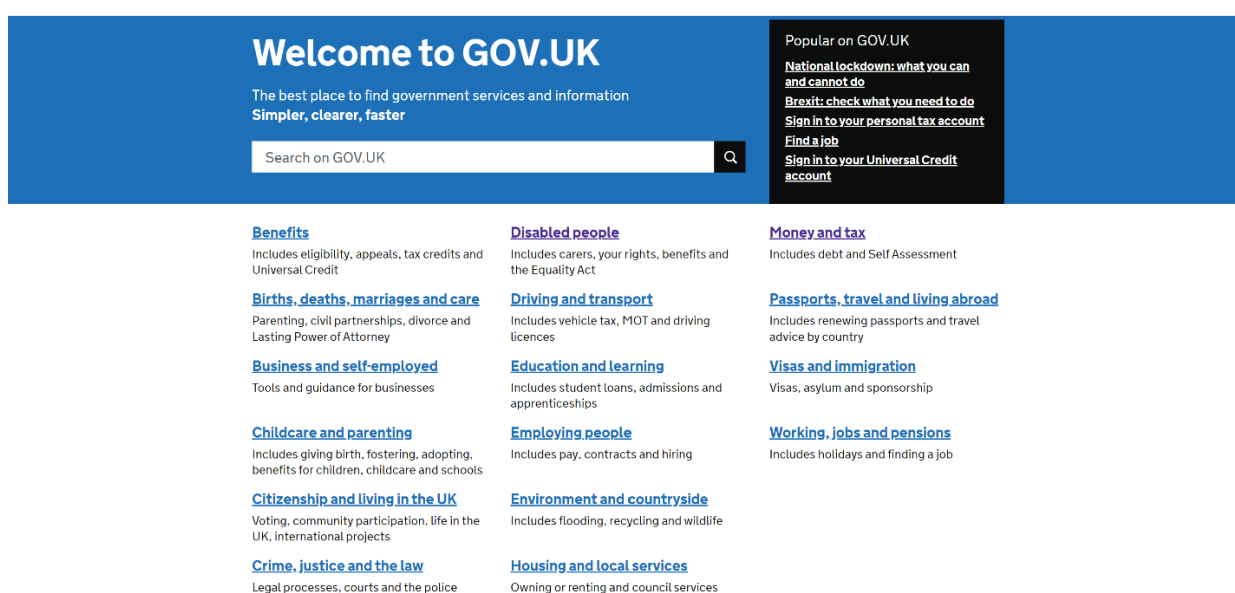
Welcome to GOV.UK

The best place to find government services and information
**Simpler, clearer, faster**

Search on GOV.UK

Popular on GOV.UK

National lockdown: what you can and cannot do

Brexit: check what you need to do

Sign in to your personal tax account

Find a job

Sign in to your Universal Credit account

Benefits
Includes eligibility, appeals, tax credits and Universal Credit

Births, deaths, marriages and care
Parenting, civil partnerships, divorce and Lasting Power of Attorney

Business and self-employed
Tools and guidance for businesses

Childcare and parenting
Includes giving birth, fostering, adopting, benefits for children, childcare and schools

Citizenship and living in the UK
Voting, community participation, life in the UK, international projects

Crime, justice and the law
Legal processes, courts and the police

Disabled people
Includes carers, your rights, benefits and the Equality Act

Driving and transport
Includes vehicle tax, MOT and driving licences

Education and learning
Includes student loans, admissions and apprenticeships

Employing people
Includes pay, contracts and hiring

Environment and countryside
Includes flooding, recycling and wildlife

Housing and local services
Owning or renting and council services

Money and tax
Includes debt and Self Assessment

Passports, travel and living abroad
Includes renewing passports and travel advice by country

Visas and immigration
Visas, asylum and sponsorship

Working, jobs and pensions
Includes holidays and finding a job